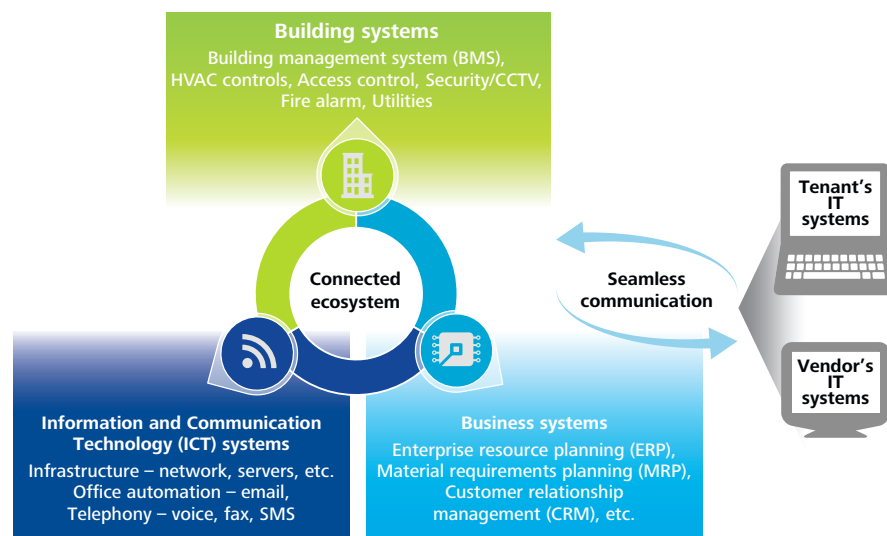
Building systems
Building management system (BMS), HVAC controls, Access control, Security/CCTV, Fire alarm, Utilities

Connected ecosystem

Information and Communication Technology (ICT) systems
Infrastructure – network, servers, etc.
Office automation – email,
Telephony – voice, fax, SMS

Business systems
Enterprise resource planning (ERP),
Material requirements planning (MRP),
Customer relationship management (CRM), etc.

Seamless communication

Tenant's IT systems

Vendor's IT systems